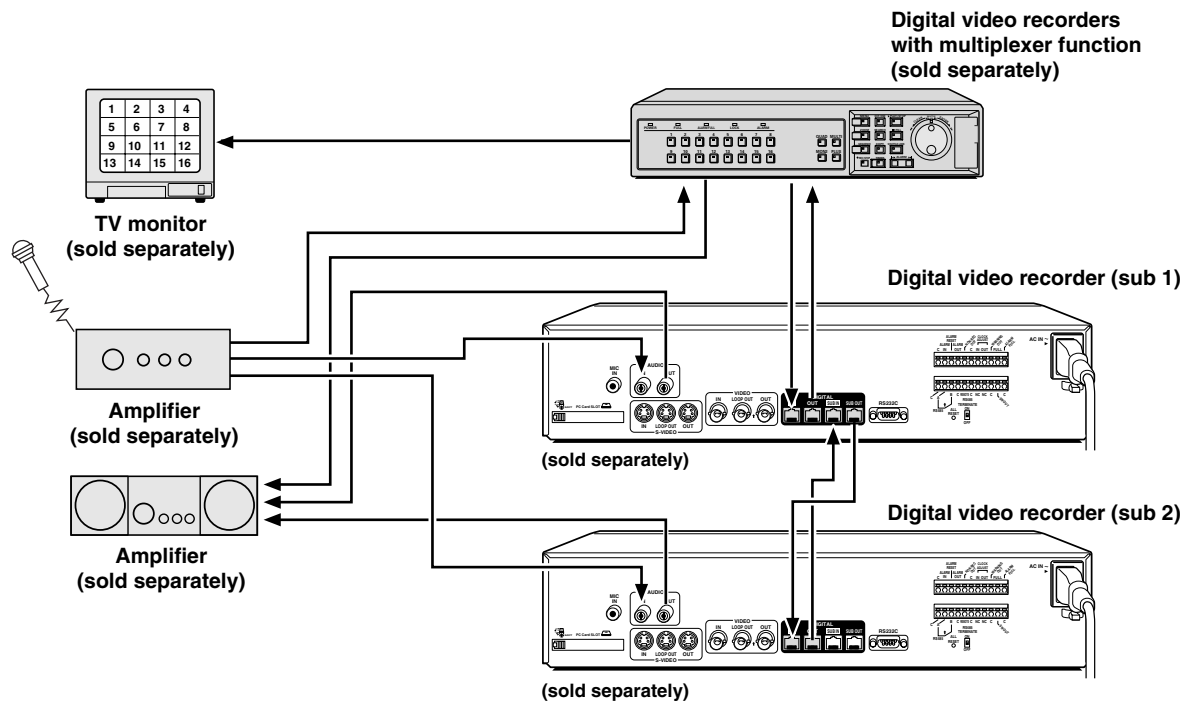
Digital video recorders with multiplexer function (sold separately)

| 1 | 2 | 3 | 4 |
|---|---|---|---|
| 5 | 6 | 7 | 8 |
| 9 | 10 | 11 | 12 |
| 13 | 14 | 15 | 16 |

TV monitor (sold separately)

Digital video recorder (sub 1)

MIC IN
AUDIC
UT
VIDEO
IN LOOP OUT OUT
DIGITAL
OUT SUB IN SUB OUT
RS232C
AC IN
PC Card SLOT
IN LOOP OUT OUT
S-VIDEO

Amplifier (sold separately)

(sold separately)

Amplifier (sold separately)

Digital video recorder (sub 2)

MIC IN
AUDIO
UT
VIDEO
IN LOOP OUT OUT
DIGITAL
SUB IN SUB OUT
RS232C
AC IN
PC Card SLOT
IN LOOP OUT OUT
S-VIDEO

(sold separately)